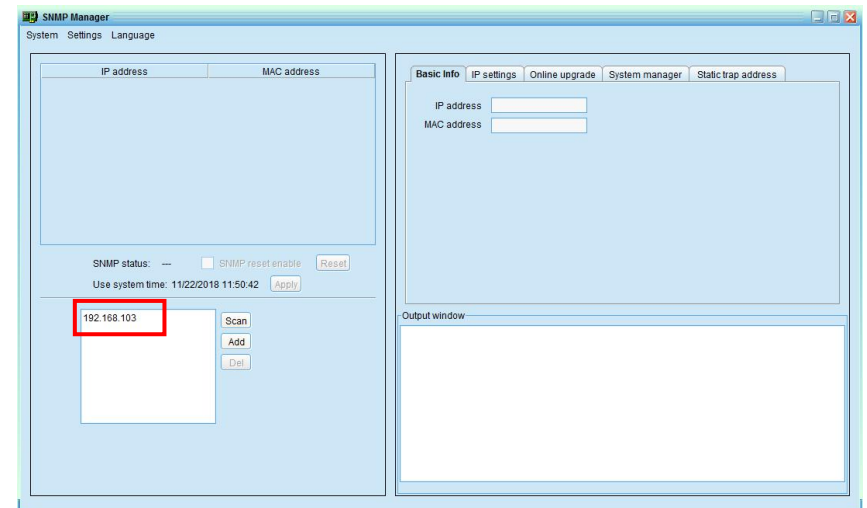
SNMP Manager

System Settings Language

| IP address | MAC address |
|---|---|

SNMP status: --- SNMP reset enable Reset

Use system time: 11/22/2018 11:50:42 Apply

192.168.103

Scan

Add

Del

Basic Info IP settings Online upgrade System manager Static trap address

IP address

MAC address

Output window